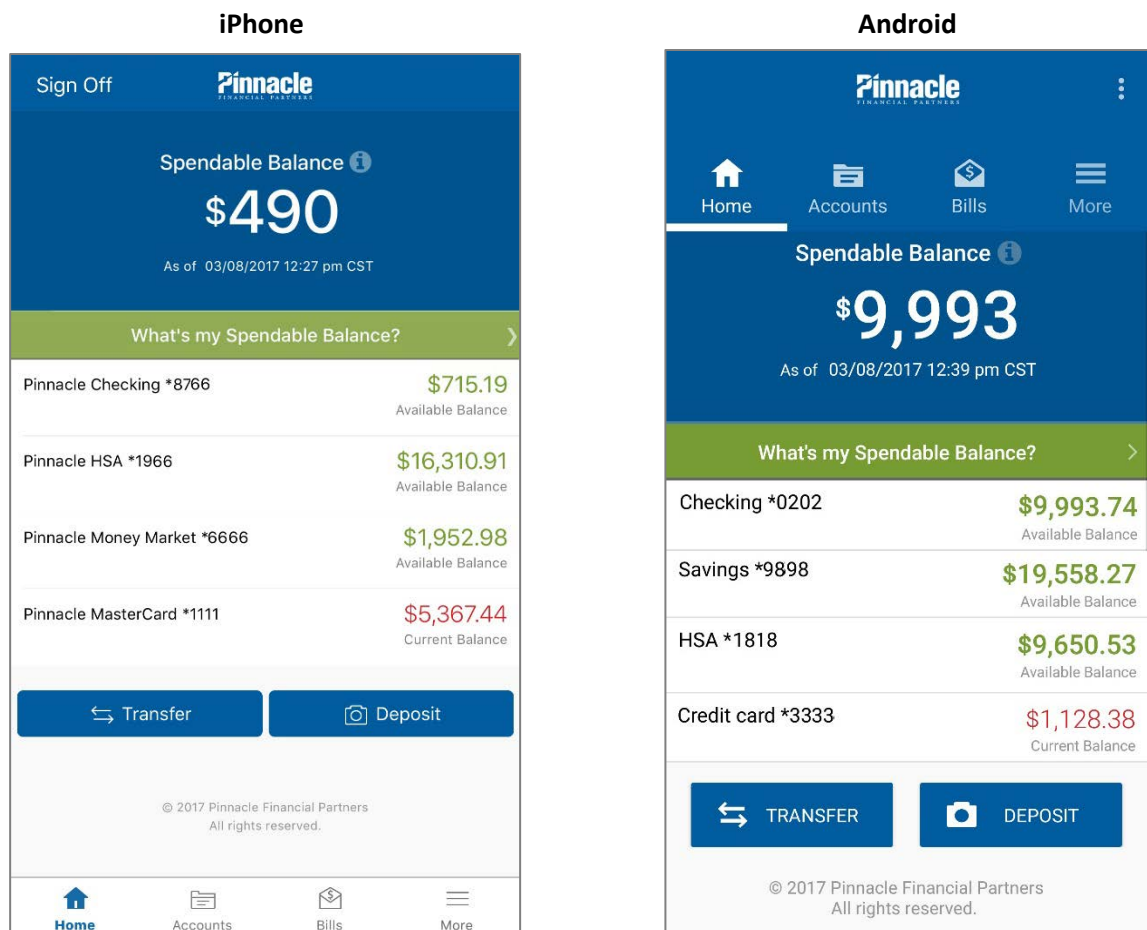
iPhone

Sign Off

Pinnacle
FINANCIAL PARTNERS

Spendable Balance

\$490

As of 03/08/2017 12:27 pm CST

What's my Spendable Balance?

Pinnacle Checking *8766 \$715.19
Available Balance

Pinnacle HSA *1966 \$16,310.91
Available Balance

Pinnacle Money Market *6666 \$1,952.98
Available Balance

Pinnacle MasterCard *1111 \$5,367.44
Current Balance

Transfer

Deposit

© 2017 Pinnacle Financial Partners
All rights reserved.

Home
Accounts
Bills
More

Android

Pinnacle
FINANCIAL PARTNERS

Home
Accounts
Bills
More

Spendable Balance

\$9,993

As of 03/08/2017 12:39 pm CST

What's my Spendable Balance?

Checking *0202 \$9,993.74
Available Balance

Savings *9898 \$19,558.27
Available Balance

HSA *1818 \$9,650.53
Available Balance

Credit card *3333 \$1,128.38
Current Balance

TRANSFER

DEPOSIT

© 2017 Pinnacle Financial Partners
All rights reserved.